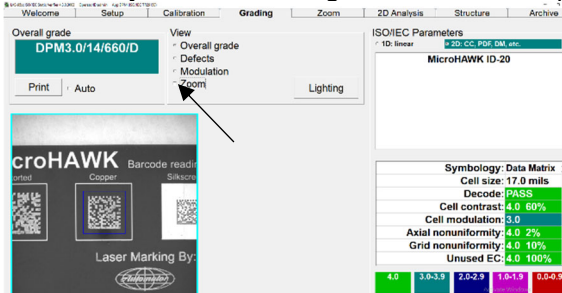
Welcome | Setup | Calibration | Grading | Zoom | 2D Analysis | Structure | Archive

Overall grade
DPM3.0/14/660/D
Print
Auto

View
Overall grade
Defects
Modulation
Zoom
Lighting

ISO/IEC Parameters
1D: linear
2D: CC, PDF, DM, etc.
MicroHAWK ID-20

croHAWK Barcode readin
orted
Copper
Silkscre
Laser Marking By:

| | |
|---|---|
| Symbology: | Data Matrix |
| Cell size: | 17.0 mils |
| Decode: | PASS |
| Cell contrast: | 4.0 60% |
| Cell modulation: | 3.0 |
| Axial nonuniformity: | 4.0 2% |
| Grid nonuniformity: | 4.0 10% |
| Unused EC: | 4.0 100% |

4.0 | 3.0-3.9 | 2.0-2.9 | 1.0-1.9 | 0.0-0.9